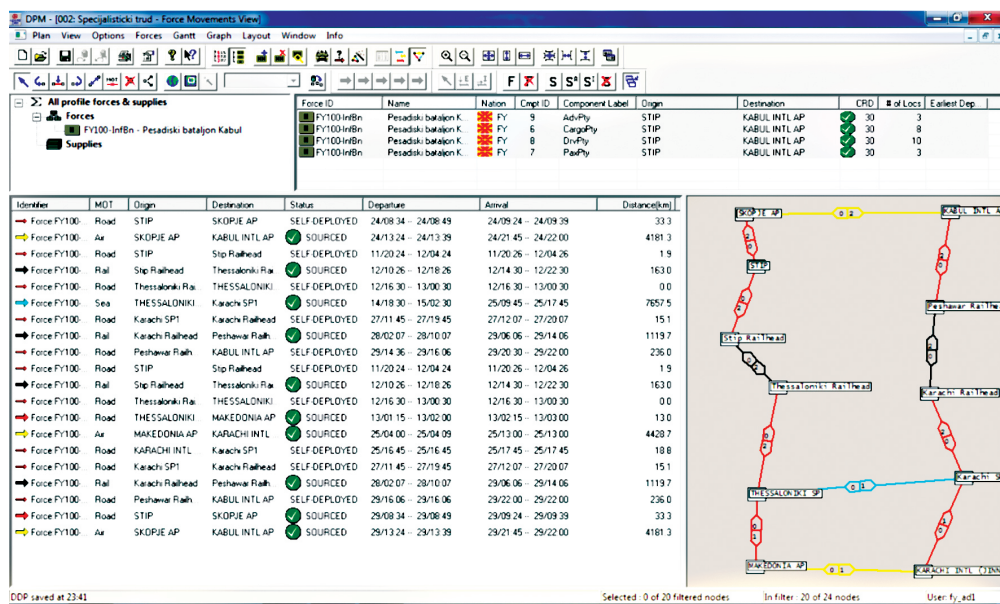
DPM - [002: Specijalisticki trud - Force Movements View]

Plan View Options Forces Gantt Graph Layout Window Info

All profile forces & supplies
Forces
FY100-InfBn - Pesadiski bataljon Kabul
Supplies

| Force ID | Name | Nation | Cmpt ID | Component Label | Origin | Destination | CRD | # of Locs | Earliest Dep |
|---|---|---|---|---|---|---|---|---|---|
| FY100-InfBn | Pesadiski bataljon K... | FY | 9 | AdvPty | STIP | KABUL INTL AP | 30 | 3 | |
| FY100-InfBn | Pesadiski bataljon K... | FY | 6 | CargoPty | STIP | KABUL INTL AP | 30 | 8 | |
| FY100-InfBn | Pesadiski bataljon K... | FY | 8 | DrvPty | STIP | KABUL INTL AP | 30 | 10 | |
| FY100-InfBn | Pesadiski bataljon K... | FY | 7 | PaxPty | STIP | KABUL INTL AP | 30 | 3 | |

| Identifier | MOT | Origin | Destination | Status | Departure | Arrival | Distance(km) |
|---|---|---|---|---|---|---|---|
| Force FY100- | Road | STIP | SKOPJE AP | SELF-DEPLOYED | 24/08 34 -- 24/08 49 | 24/09 24 -- 24/09 39 | 33 3 |
| Force FY100- | Air | SKOPJE AP | KABUL INTL AP | SOURCED | 24/13 24 -- 24/13 39 | 24/21 45 -- 24/22 00 | 4181 3 |
| Force FY100- | Road | STIP | Stip Railhead | SELF-DEPLOYED | 11/20 24 -- 12/04 24 | 11/20 26 -- 12/04 26 | 1 9 |
| Force FY100- | Rail | Stip Railhead | Thessaloniki Rai | SOURCED | 12/10 26 -- 12/18 26 | 12/14 30 -- 12/22 30 | 163 0 |
| Force FY100- | Road | Thessaloniki Rai | THESSALONIKI | SELF-DEPLOYED | 12/16 30 -- 13/00 30 | 12/16 30 -- 13/00 30 | 0 0 |
| Force FY100- | Sea | THESSALONIKI | Karachi SP1 | SOURCED | 14/18 30 -- 15/02 30 | 25/09 45 -- 25/17 45 | 7657 5 |
| Force FY100- | Road | Karachi SP1 | Karachi Railhead | SELF-DEPLOYED | 27/11 45 -- 27/19 45 | 27/12 07 -- 27/20 07 | 15 1 |
| Force FY100- | Rail | Karachi Railhead | Peshawar Railh | SOURCED | 28/02 07 -- 28/10 07 | 29/06 06 -- 29/14 06 | 1119 7 |
| Force FY100- | Road | Peshawar Railh | KABUL INTL AP | SELF-DEPLOYED | 29/14 36 -- 29/16 06 | 29/20 30 -- 29/22 00 | 236 0 |
| Force FY100- | Road | STIP | Stip Railhead | SELF-DEPLOYED | 11/20 24 -- 12/04 24 | 11/20 26 -- 12/04 26 | 1 9 |
| Force FY100- | Rail | Stip Railhead | Thessaloniki Rai | SOURCED | 12/10 26 -- 12/18 26 | 12/14 30 -- 12/22 30 | 163 0 |
| Force FY100- | Road | Thessaloniki Rai | THESSALONIKI | SELF-DEPLOYED | 12/16 30 -- 13/00 30 | 12/16 30 -- 13/00 30 | 0 0 |
| Force FY100- | Road | THESSALONIKI | MAKEDONIA AP | SOURCED | 13/01 15 -- 13/02 00 | 13/02 15 -- 13/03 00 | 13 0 |
| Force FY100- | Air | MAKEDONIA AP | KARACHI INTL | SOURCED | 25/04 00 -- 25/04 09 | 25/13 00 -- 25/13 00 | 4428 7 |
| Force FY100- | Road | KARACHI INTL | Karachi SP1 | SELF-DEPLOYED | 25/16 45 -- 25/16 45 | 25/17 45 -- 25/17 45 | 18 8 |
| Force FY100- | Road | Karachi SP1 | Karachi Railhead | SELF-DEPLOYED | 27/11 45 -- 27/19 45 | 27/12 07 -- 27/20 07 | 15 1 |
| Force FY100- | Rail | Karachi Railhead | Peshawar Railh | SOURCED | 28/02 07 -- 28/10 07 | 29/06 06 -- 29/14 06 | 1119 7 |
| Force FY100- | Road | Peshawar Railh | KABUL INTL AP | SELF-DEPLOYED | 29/16 06 -- 29/16 06 | 29/22 00 -- 29/22 00 | 236 0 |
| Force FY100- | Road | STIP | SKOPJE AP | SOURCED | 29/08 34 -- 29/08 49 | 29/09 24 -- 29/09 39 | 33 3 |
| Force FY100- | Air | SKOPJE AP | KABUL INTL AP | SOURCED | 29/13 24 -- 29/13 39 | 29/21 45 -- 29/22 00 | 4181 3 |

SKOPJE AP
KABUL INTL AP
STIP
Peshawar Railhe
Stip Railhead
Thessaloniki Railhead
Karachi Railhead
THESSALONIKI SP
Karachi SP
MAKEDONIA AP
KARACHI INTL (JINN

DDP saved at 23:41
Selected : 0 of 20 filtered nodes
In filter : 20 of 24 nodes
User: fy_ad1